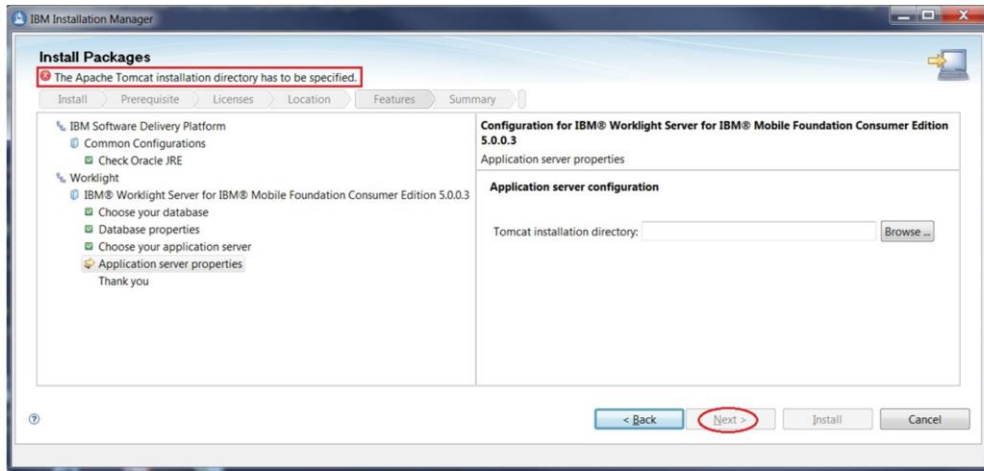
IBM Installation Manager

Install Packages

The Apache Tomcat installation directory has to be specified.

Install Prerequisite Licenses Location Features Summary

IBM Software Delivery Platform
Common Configurations
Check Oracle JRE
Worklight
IBM® Worklight Server for IBM® Mobile Foundation Consumer Edition 5.0.0.3
Choose your database
Database properties
Choose your application server
Application server properties
Thank you

Configuration for IBM® Worklight Server for IBM® Mobile Foundation Consumer Edition 5.0.0.3
Application server properties

Application server configuration

Tomcat installation directory:
Browse ...

< Back Next > Install Cancel